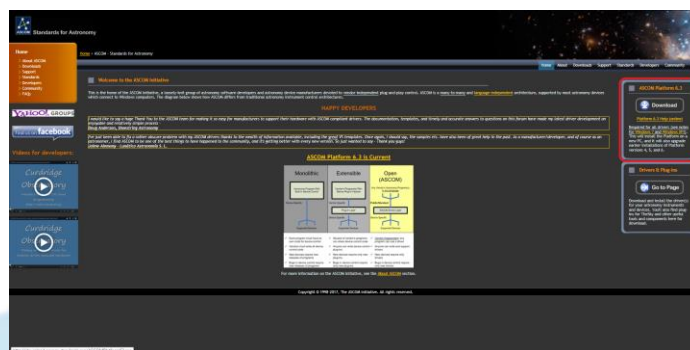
Standards for Astronomy

Home
About ASCOM
Downloads
Support
Standards
Developers
Community
Help

YAHOO! GROUPS

facebook

Videos for developers

Cambridge Discovery

Cambridge Discovery

Home » ASCOM - Standards for Astronomy

Home About Downloads Support Standards Developers Community

Welcome to the ASCOM Initiative

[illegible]

HAPPY DEVELOPERS

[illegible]

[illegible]

ASCOM Platform 6.3 is Current

Monolithic

Extensible

Open (ASCOM)

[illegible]

Copyright © 1998-2017, The ASCOM Initiative. All rights reserved.

ASCOM Platform 6.3

Download

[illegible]

Drivers & Plug-ins

Go to Page

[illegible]